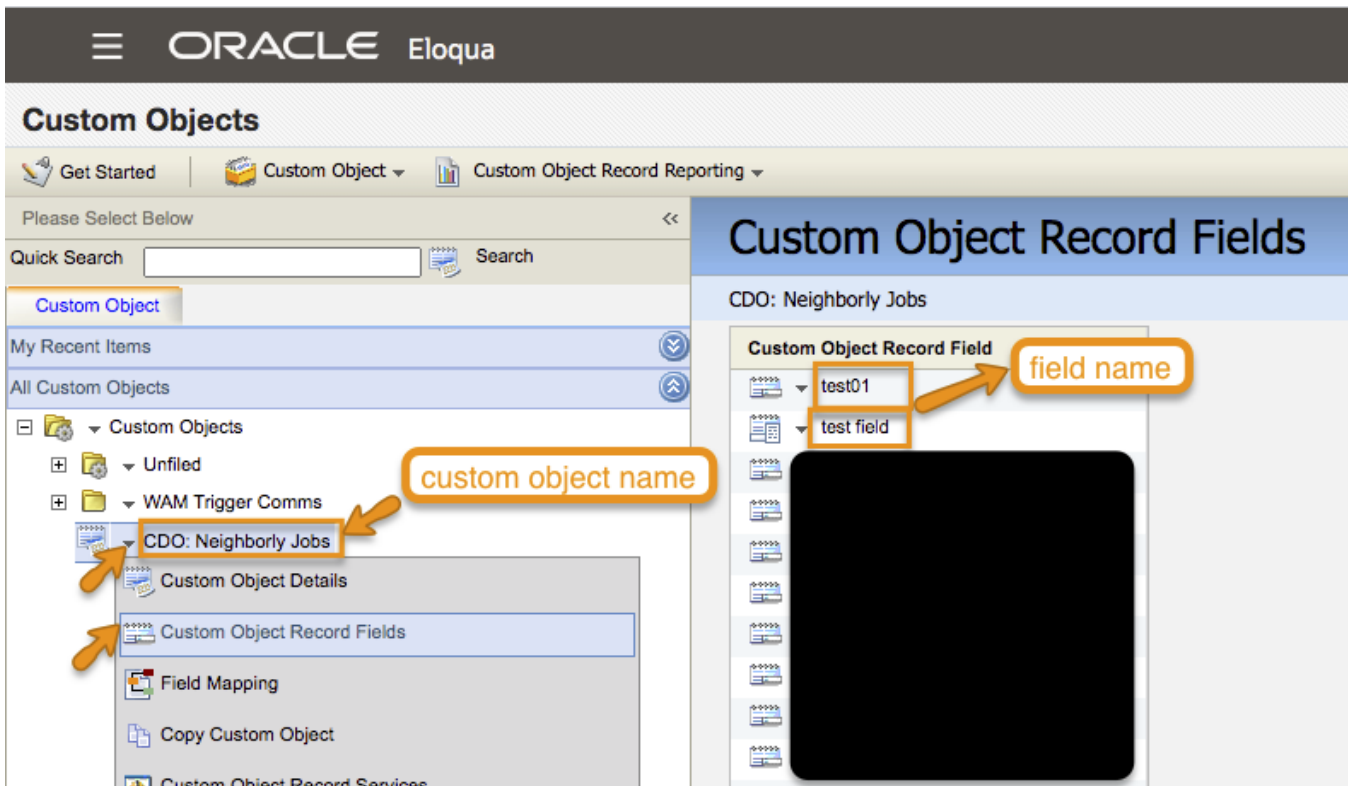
ORACLE Eloqua

Custom Objects

Get Started
Custom Object
Custom Object Record Reporting

Please Select Below
Quick Search
Search
Custom Object
My Recent Items
All Custom Objects
Custom Objects
Unfiled
WAM Trigger Comms
CDO: Neighborly Jobs
Custom Object Details
Custom Object Record Fields
Field Mapping
Copy Custom Object
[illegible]

custom object name

Custom Object Record Fields
CDO: Neighborly Jobs
Custom Object Record Field
test01
test field

field name